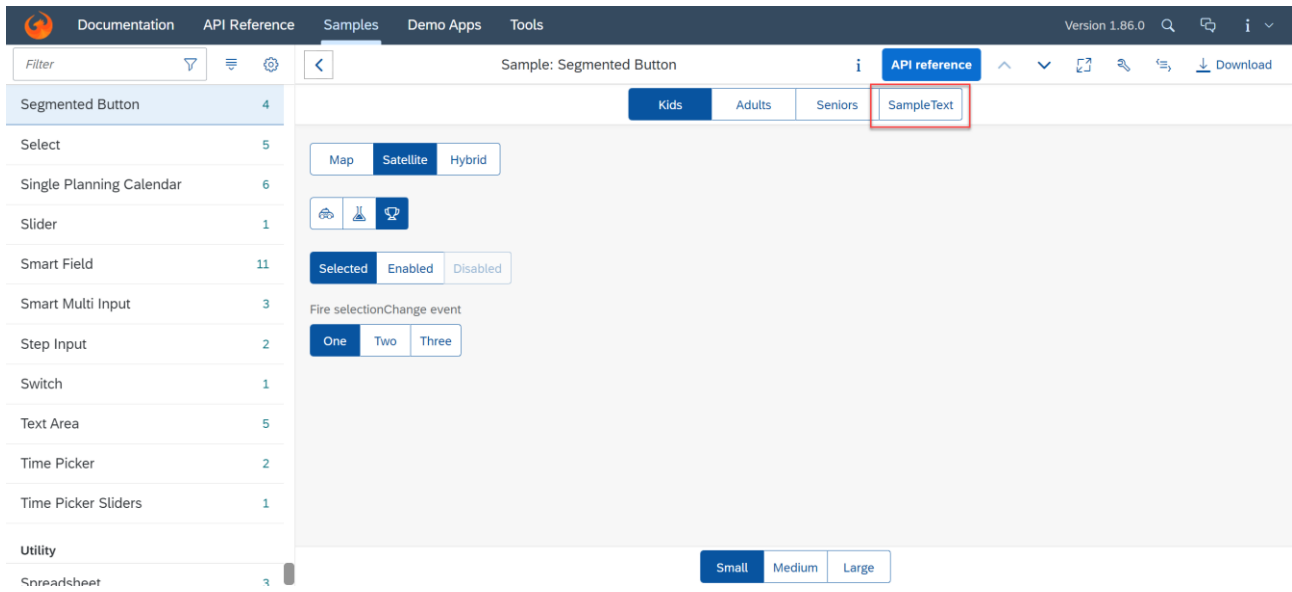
Documentation API Reference Samples Demo Apps Tools

Version 1.86.0

Filter

Segmented Button 4
Select 5
Single Planning Calendar 6
Slider 1
Smart Field 11
Smart Multi Input 3
Step Input 2
Switch 1
Text Area 5
Time Picker 2
Time Picker Sliders 1

Utility

Spreadsheet 3

Sample: Segmented Button

API reference

Download

Kids Adults Seniors SampleText

Map Satellite Hybrid

Selected Enabled Disabled

Fire selectionChange event

One Two Three

Small Medium Large